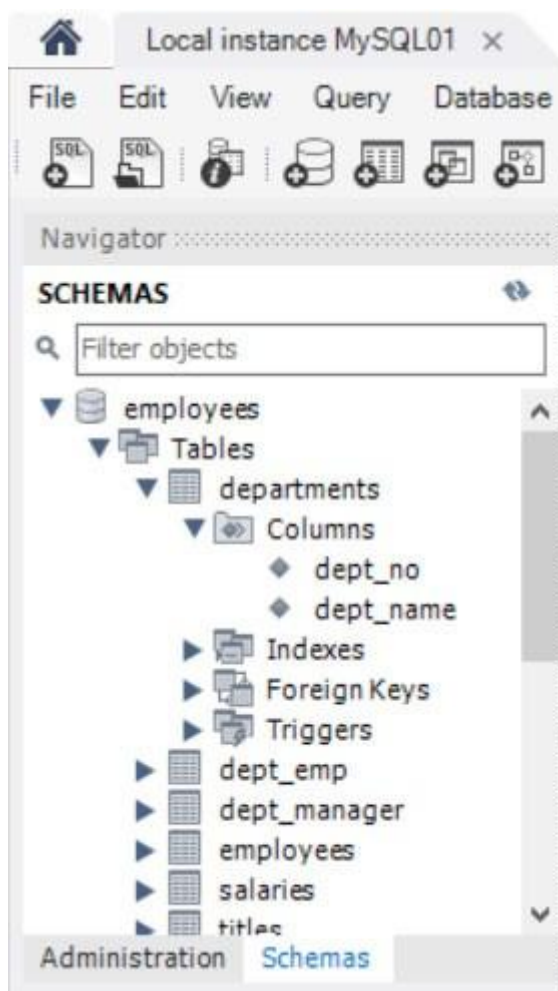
Local instance MySQL01 ×

File Edit View Query Database

SQL SQL

Navigator

SCHEMAS

Filter objects

employees
Tables
departments
Columns
dept_no
dept_name
Indexes
Foreign Keys
Triggers
dept_emp
dept_manager
employees
salaries
titles

Administration Schemas